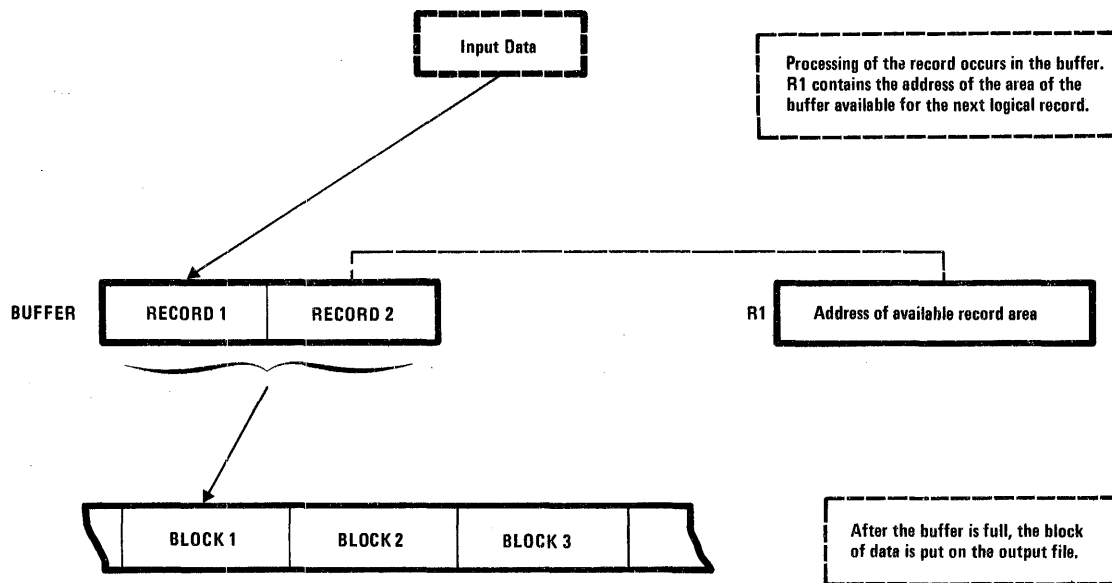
Input Data

Processing of the record occurs in the buffer. R1 contains the address of the area of the buffer available for the next logical record.

BUFFER

RECORD 1

RECORD 2

R1

Address of available record area

BLOCK 1

BLOCK 2

BLOCK 3

After the buffer is full, the block of data is put on the output file.